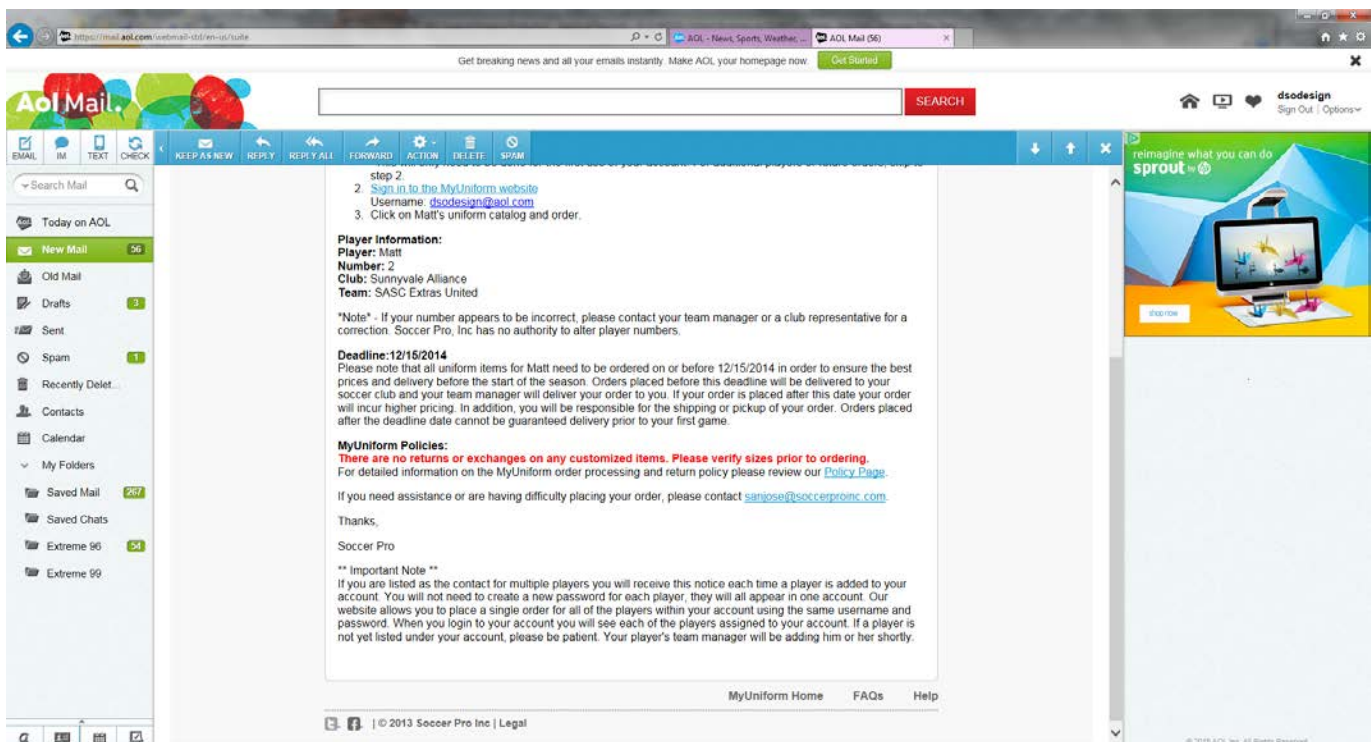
https://mail.aol.com/webmail-std/en-us/suite

AOL - News, Sports, Weather, ... AOL Mail (56)

Get breaking news and all your emails instantly. Make AOL your homepage now. Get Started

Aol Mail.

SEARCH

dsodesign
Sign Out | Options

EMAIL IM TEXT CHECK

KEEP AS NEW REPLY REPLY ALL FORWARD ACTION DELETE SPAM

Search Mail

Today on AOL
New Mail 56
Old Mail
Drafts 3
Sent
Spam 1
Recently Delet...
Contacts
Calendar
My Folders
Saved Mail 267
Saved Chats
Extreme 96 54
Extreme 99

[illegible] step 2.

2. Sign in to the MyUniform website
Username: dsodesign@aol.com
3. Click on Matt's uniform catalog and order.

**Player Information:**
**Player:** Matt
**Number:** 2
**Club:** Sunnyvale Alliance
**Team:** SASC Extras United

*Note* - If your number appears to be incorrect, please contact your team manager or a club representative for a correction. Soccer Pro, Inc has no authority to alter player numbers.

**Deadline:12/15/2014**
Please note that all uniform items for Matt need to be ordered on or before 12/15/2014 in order to ensure the best prices and delivery before the start of the season. Orders placed before this deadline will be delivered to your soccer club and your team manager will deliver your order to you. If your order is placed after this date your order will incur higher pricing. In addition, you will be responsible for the shipping or pickup of your order. Orders placed after the deadline date cannot be guaranteed delivery prior to your first game.

**MyUniform Policies:**
**There are no returns or exchanges on any customized items. Please verify sizes prior to ordering.**
For detailed information on the MyUniform order processing and return policy please review our Policy Page.

If you need assistance or are having difficulty placing your order, please contact sanjose@soccerproinc.com.

Thanks,

Soccer Pro

** Important Note **
If you are listed as the contact for multiple players you will receive this notice each time a player is added to your account. You will not need to create a new password for each player, they will all appear in one account. Our website allows you to place a single order for all of the players within your account using the same username and password. When you login to your account you will see each of the players assigned to your account. If a player is not yet listed under your account, please be patient. Your player's team manager will be adding him or her shortly.

MyUniform Home FAQs Help

| © 2013 Soccer Pro Inc | Legal

reimagine what you can do
sprout by hp

shop now

© 2015 AOL Inc. All Rights Reserved.